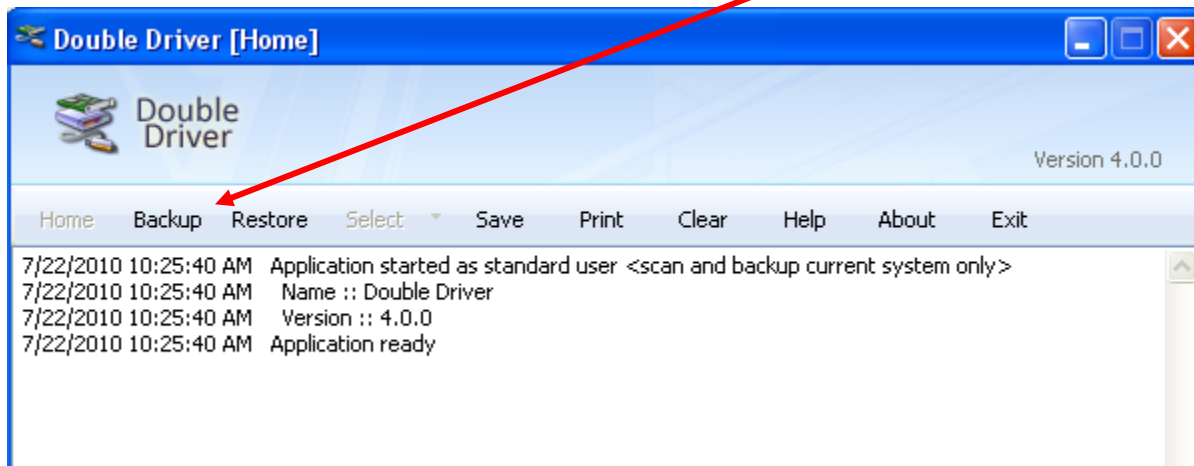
Double Driver [Home]

Double Driver

Version 4.0.0

Home Backup Restore Select Save Print Clear Help About Exit

7/22/2010 10:25:40 AM Application started as standard user <scan and backup current system only>
7/22/2010 10:25:40 AM Name :: Double Driver
7/22/2010 10:25:40 AM Version :: 4.0.0
7/22/2010 10:25:40 AM Application ready